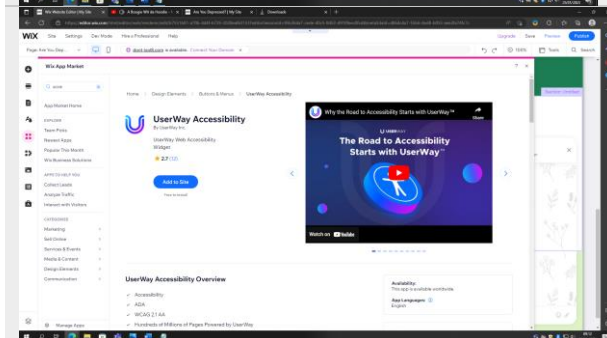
My Website Editor | My Site
A Burger Wix vs Hostin
Are You Depressed? | My Site
Downloads

https://editor.wix.com/

WiX Site Settings Dev Mode Hire a Professional Help

Upgrade Save Preview Publish

Page: Are You Dep...

is available. Connect Your Domain

100% Tools Search

Wix App Market

App Market Home

EXPLORE
Team Picks
Recent Apps
Popular This Month
Wix Business Solutions

APPS TO HELP YOU
Collect Leads
Analyze Traffic
Interact with Visitors

CATEGORIES
Marketing
Sell Online
Services & Events
Media & Content
Design Elements
Communication

Manage Apps

Home > Design Elements > Buttons & Menus > UserWay Accessibility

UserWay Accessibility
By UserWay Inc.
UserWay Web Accessibility Widget
★ 2.7 (12)

Add to Site

Why the Road to Accessibility Starts with UserWay™
Share

USERWAY
The Road to Accessibility Starts with UserWay™

Watch on YouTube

UserWay Accessibility Overview

✓ Accessibility
✓ ADA
✓ WCAG 2.1 AA
✓ Hundreds of Millions of Pages Powered by UserWay

Availability:
This app is available worldwide.

App Languages:
English